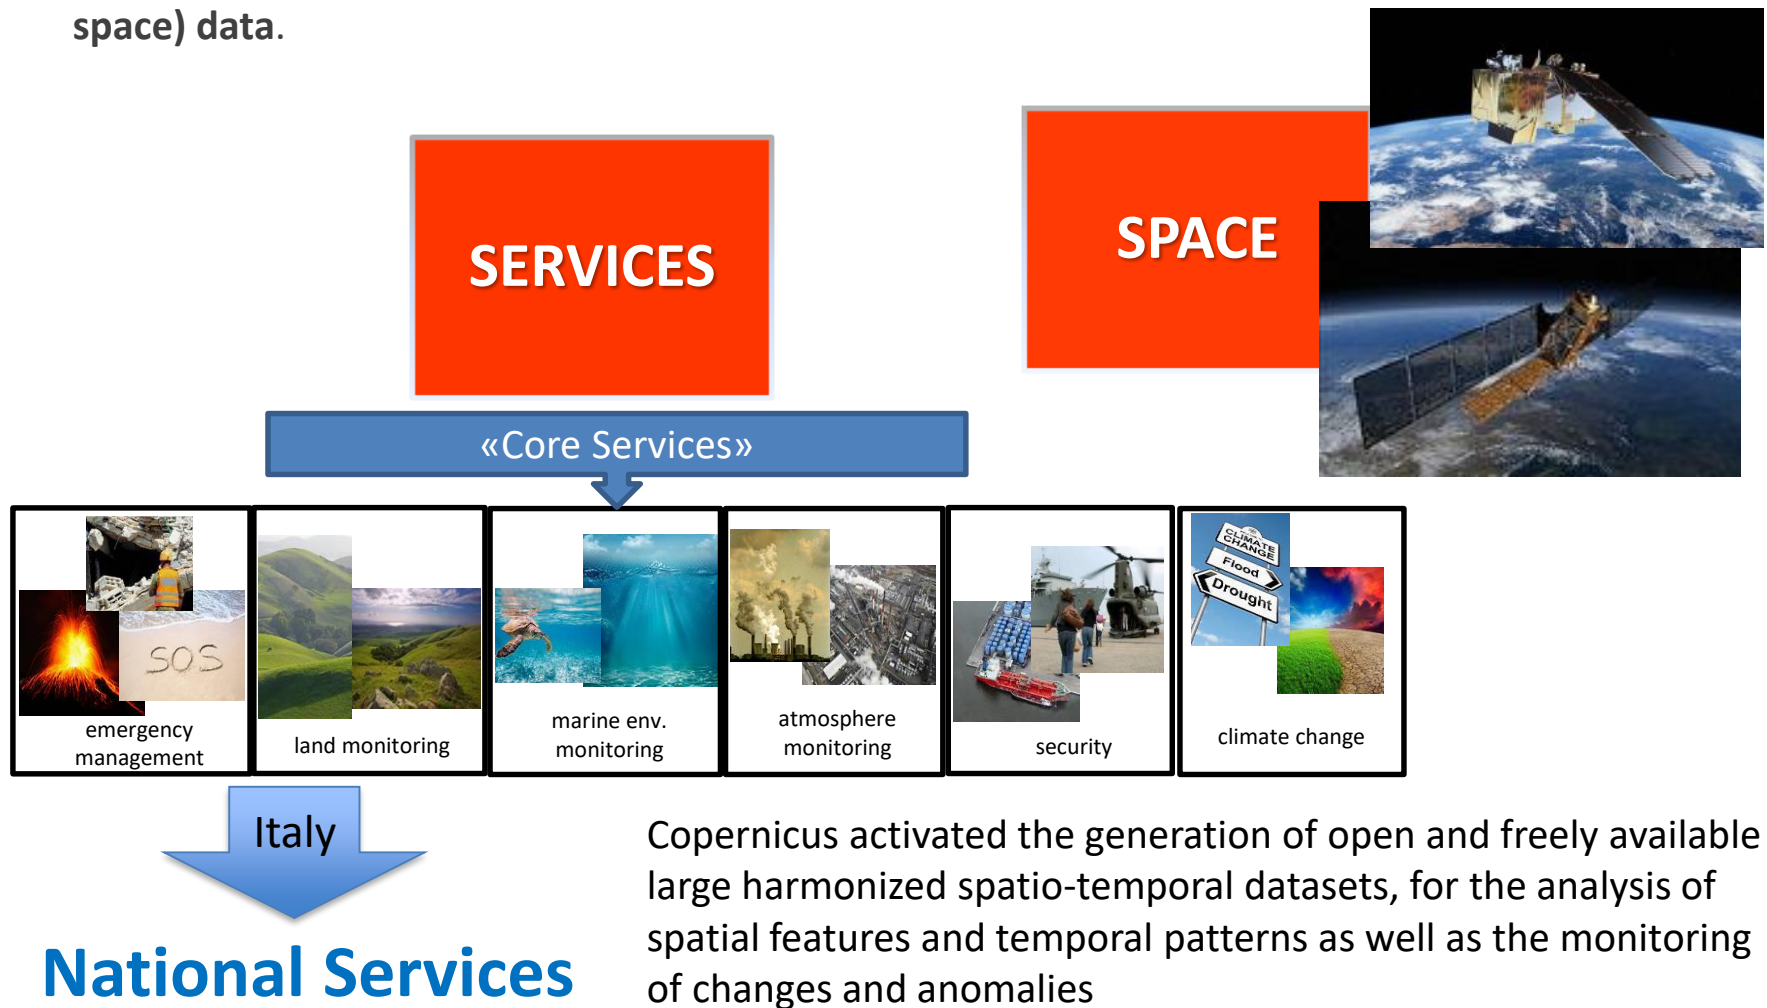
space) data.

SERVICES

SPACE

«Core Services»

SOS

emergency management

land monitoring

marine env. monitoring

atmosphere monitoring

security

CLIMATE CHANGE

Flood

Drought

climate change

Italy

National Services

Copernicus activated the generation of open and freely available large harmonized spatio-temporal datasets, for the analysis of spatial features and temporal patterns as well as the monitoring of changes and anomalies